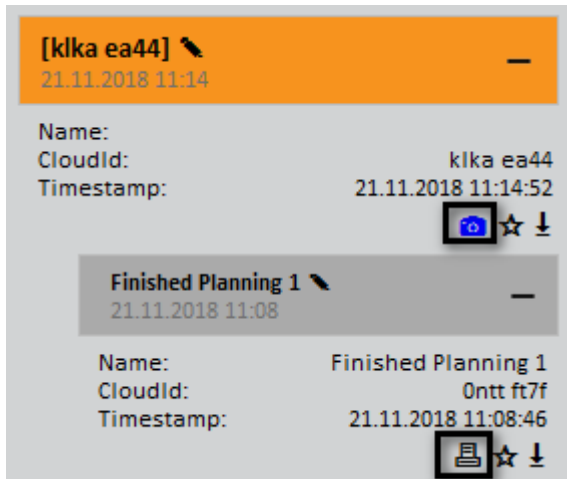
[klka ea44]
21.11.2018 11:14

–

Name:
CloudId: klka ea44
Timestamp: 21.11.2018 11:14:52

Finished Planning 1
21.11.2018 11:08

–

Name: Finished Planning 1
CloudId: 0ntt ft7f
Timestamp: 21.11.2018 11:08:46